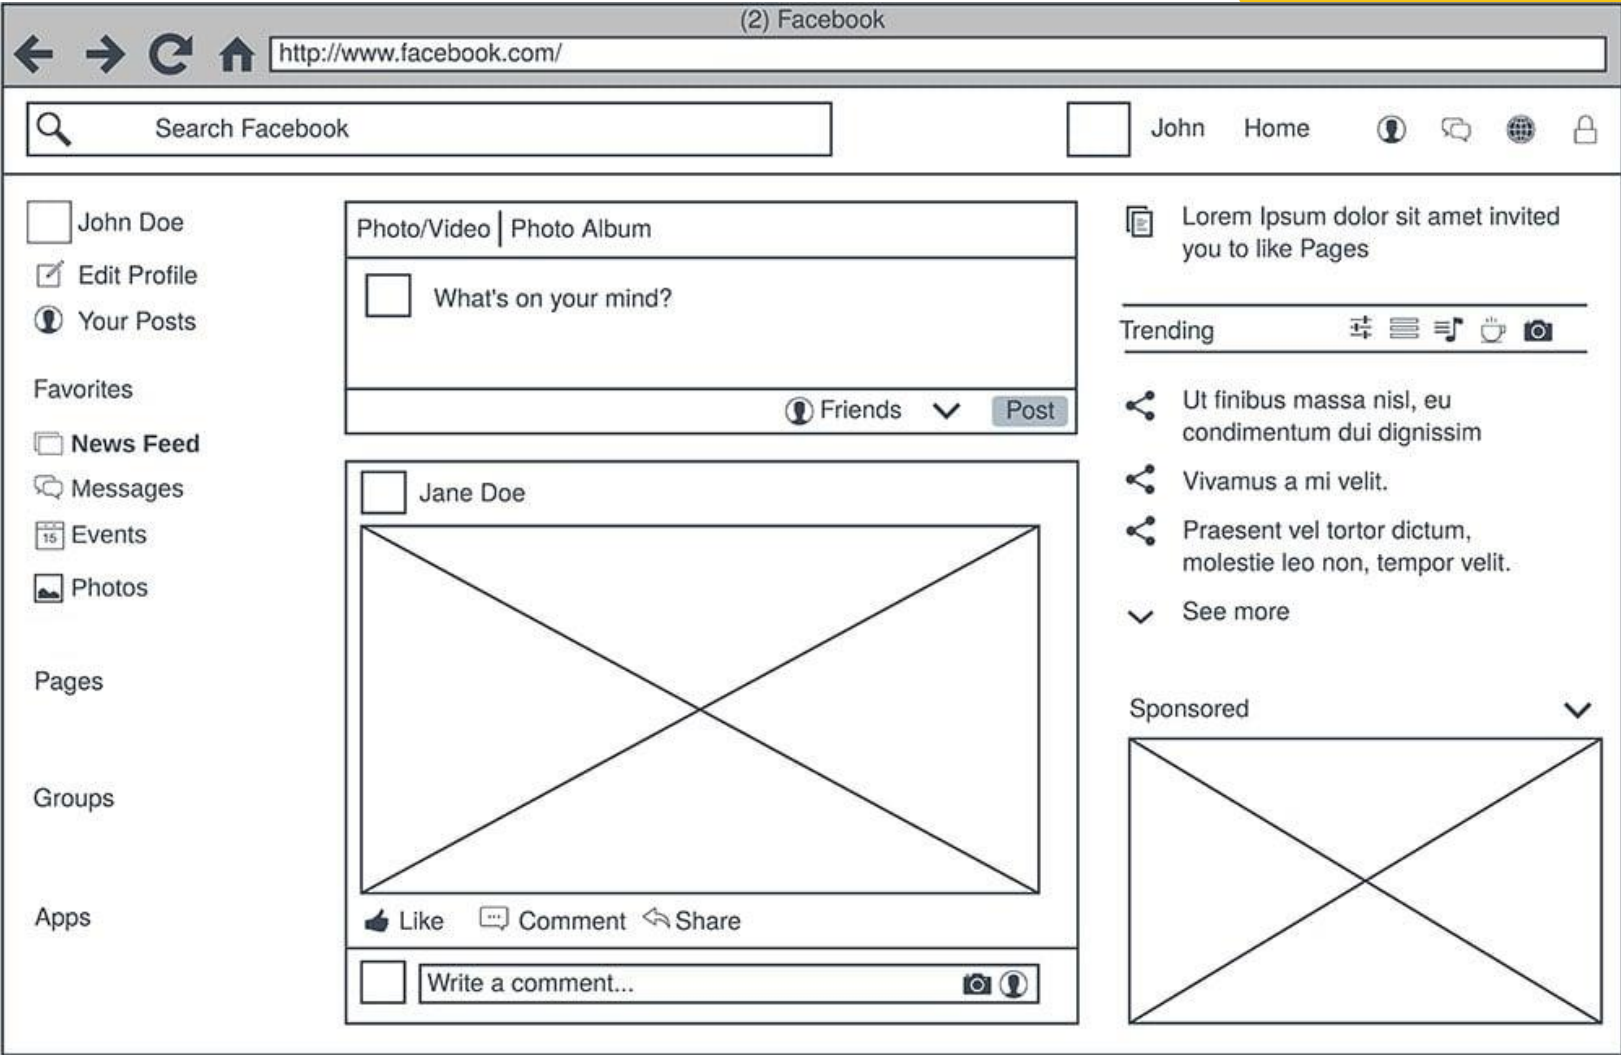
(2) Facebook

http://www.facebook.com/

Search Facebook

John Home

John Doe
Edit Profile
Your Posts

Favorites

News Feed
Messages
15 Events
Photos

Pages

Groups

Apps

Photo/Video | Photo Album

What's on your mind?

Friends Post

Jane Doe

Like Comment Share

Write a comment...

Lorem Ipsum dolor sit amet invited you to like Pages

Trending

Ut finibus massa nisl, eu condimentum dui dignissim

Vivamus a mi velit.

Praesent vel tortor dictum, molestie leo non, tempor velit.

See more

Sponsored